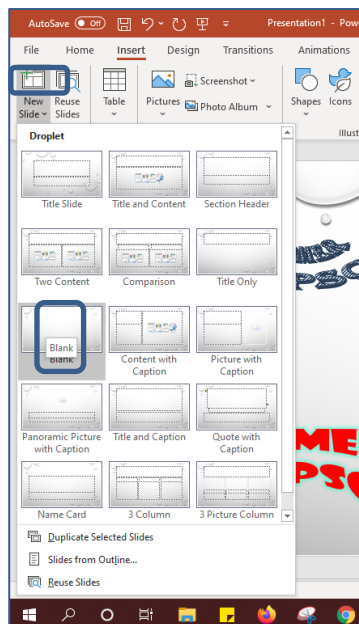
AutoSave Off Presentation1 - Pow

File Home Insert Design Transitions Animations

New Slide Reuse Slides Table Pictures Screenshot Photo Album Shapes Icons

Slides Illust

Droplet

Title Slide Title and Content Section Header

Two Content Comparison Title Only

Blank Blank Content with Caption Picture with Caption

Panoramic Picture with Caption Title and Caption Quote with Caption

Name Card 3 Column 3 Picture Column

Duplicate Selected Slides

Slides from Outline...

Reuse Slides